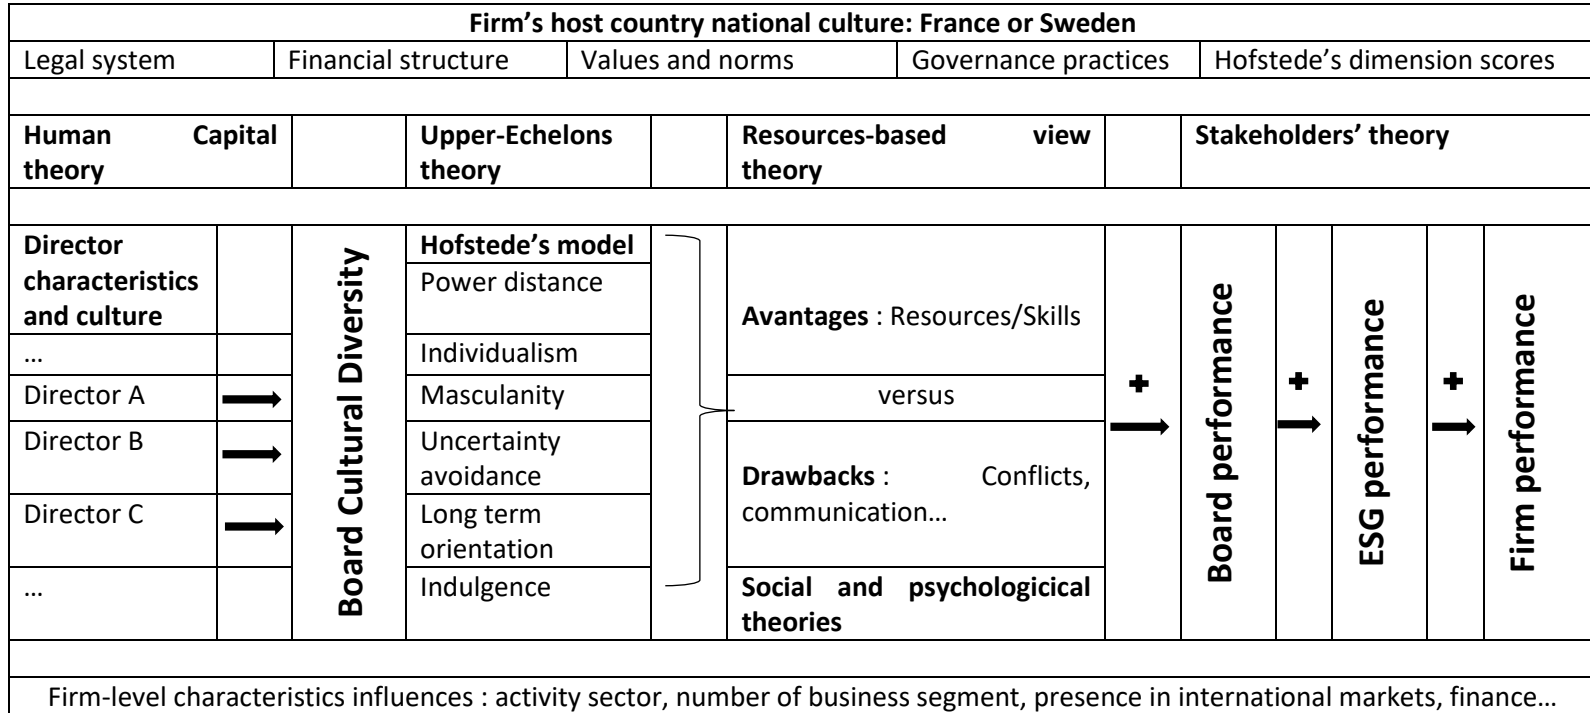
Firm's host country national culture: France or Sweden

| Legal system | Financial structure | Values and norms | Governance practices | Hofstede's dimension scores |
|---|---|---|---|---|

| Human Capital theory | Upper-Echelons theory | Resources-based view theory | Stakeholders' theory |
|---|---|---|---|

| Director characteristics and culture | | Board Cultural Diversity | Hofstede's model | | | Board performance | | ESG performance | | Firm performance |
|---|---|---|---|---|---|---|---|---|---|---|
| | | | Power distance | Avantages : Resources/Skills | | | | | | |
| … | | | Individualism | | | | | | | |
| Director A | | | Masculanity | versus | + | | + | | + | |
| Director B | | | Uncertainty avoidance | Drawbacks : Conflicts, communication… | | | | | | |
| Director C | | | Long term orientation | | | | | | | |
| … | | | Indulgence | Social and psychologicical theories | | | | | | |

Firm-level characteristics influences : activity sector, number of business segment, presence in international markets, finance…